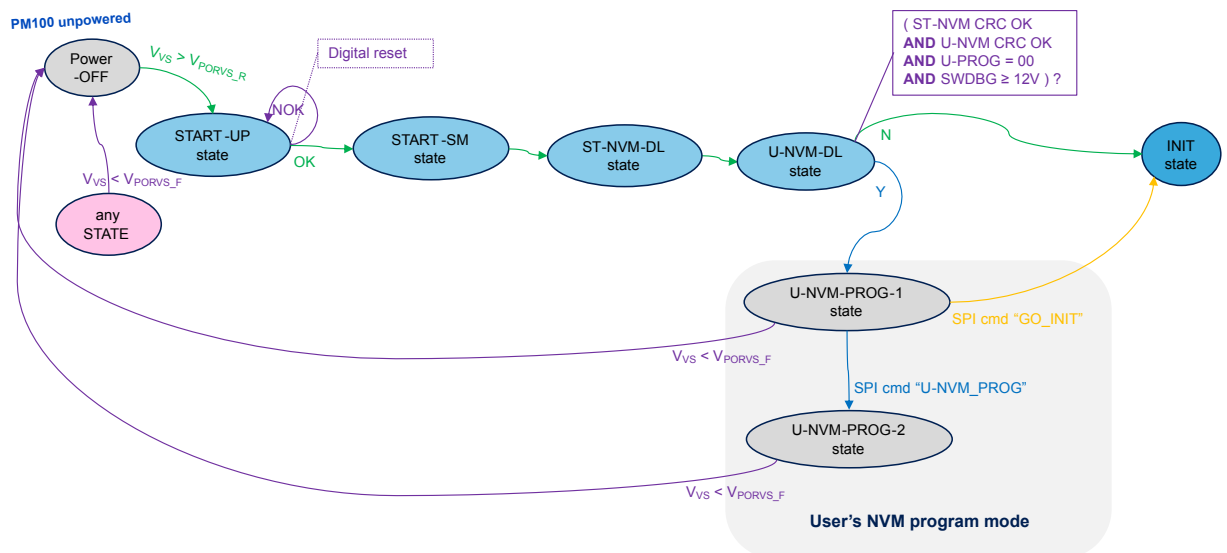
PM100 unpowered

Power -OFF

$V_{VS} > V_{PORVS\_R}$

Digital reset

NOK

START -UP state

OK

START -SM state

ST-NVM-DL state

U-NVM-DL state

( ST-NVM CRC OK
AND U-NVM CRC OK
AND U-PROG = 00
AND SWDBG ≥ 12V ) ?

N

INIT state

$V_{VS} < V_{PORVS\_F}$

any STATE

Y

U-NVM-PROG-1 state

SPI cmd “GO_INIT”

$V_{VS} < V_{PORVS\_F}$

SPI cmd “U-NVM_PROG”

U-NVM-PROG-2 state

$V_{VS} < V_{PORVS\_F}$

User’s NVM program mode